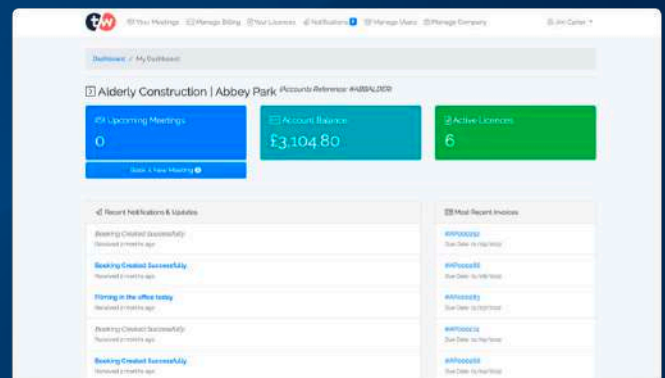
tw Your Meetings Manage Billing Your Licences Notifications 1 Manage Users Manage Company Jim Carter

Dashboard / My Dashboard

Alderly Construction | Abbey Park (Accounts Reference: #ABBALDER)

Upcoming Meetings
0

Book A New Meeting

Account Balance
£3,104.80

Active Licences
6

Recent Notifications & Updates

Booking Created Successfully
Received a month ago

Booking Created Successfully
Received a month ago

Filming in the office today
Received a month ago

Booking Created Successfully
Received a month ago

Booking Created Successfully
Received a month ago

Most Recent Invoices

#INV000092
Due Date: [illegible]

#INV000091
Due Date: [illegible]

#INV000083
Due Date: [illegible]

#INV000074
Due Date: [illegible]

#INV000069
Due Date: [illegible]